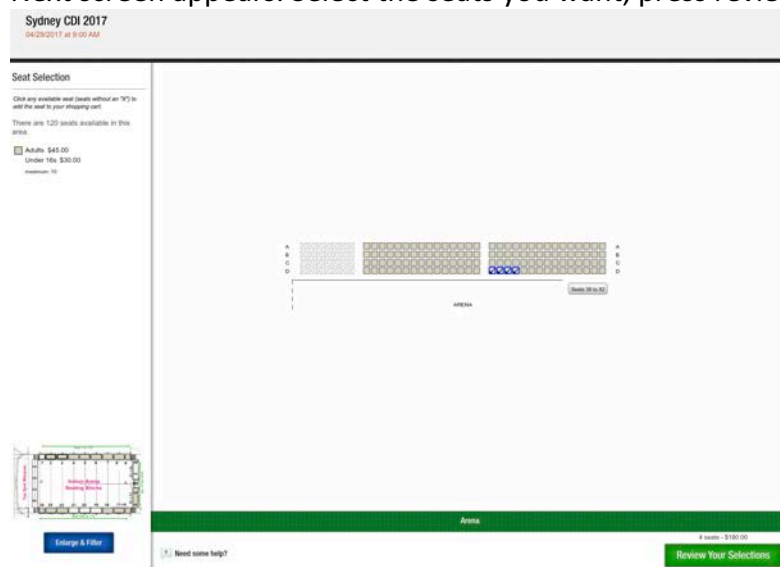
Next screen appears. Select the seats you want, press Revie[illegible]

Sydney CDI 2017
04/29/2017 at 9:00 AM

Seat Selection

Click any available seat (seats without an "X") to add the seat to your shopping cart.

There are 120 seats available in this area.

Adults: $45.00
Under 16s: $30.00
maximum: 10

A
B
C
D

A
B
C
D

Seats 39 to 42

ARENA

Indoor Arena Seating Blocks

Enlarge & Filter

Arena

? Need some help?

4 seats - $180.00

Review Your Selections